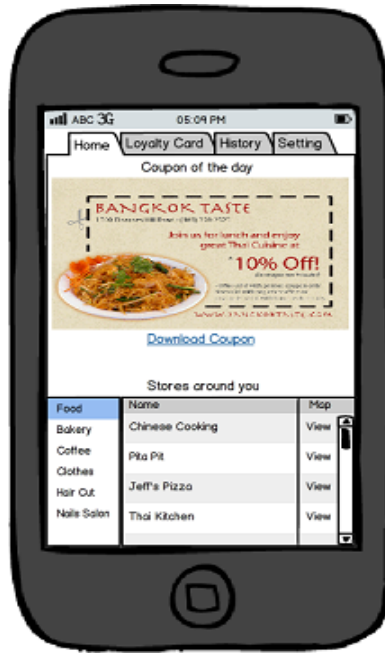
ABC 3G 05:09 PM

Home Loyalty Card History Setting

Coupon of the day

BANGKOK TASTE
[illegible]
Join us for lunch and enjoy great Thai Cuisine at
10% Off!
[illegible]
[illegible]
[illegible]

Download Coupon

Stores around you

Food
Bakery
Coffee
Clothes
Hair Cut
Nails Salon

| Name | Map |
|---|---|
| Chinese Cooking | View |
| Pita Pit | View |
| Jeff's Pizza | View |
| Thai Kitchen | View |